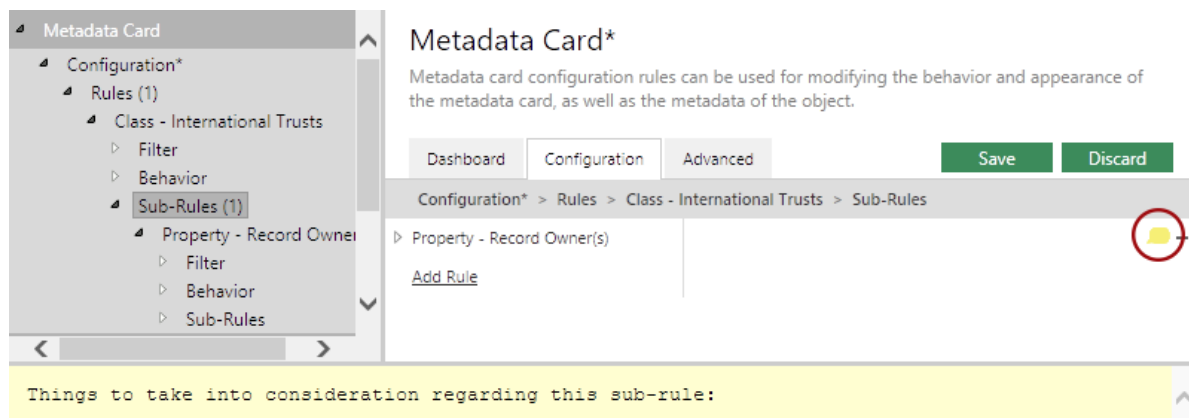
Metadata Card
Configuration*
Rules (1)
Class - International Trusts
Filter
Behavior
Sub-Rules (1)
Property - Record Owner
Filter
Behavior
Sub-Rules

Metadata Card*

Metadata card configuration rules can be used for modifying the behavior and appearance of the metadata card, as well as the metadata of the object.

Dashboard
Configuration
Advanced
Save
Discard

Configuration* > Rules > Class - International Trusts > Sub-Rules

Property - Record Owner(s)

Add Rule

Things to take into consideration regarding this sub-rule: